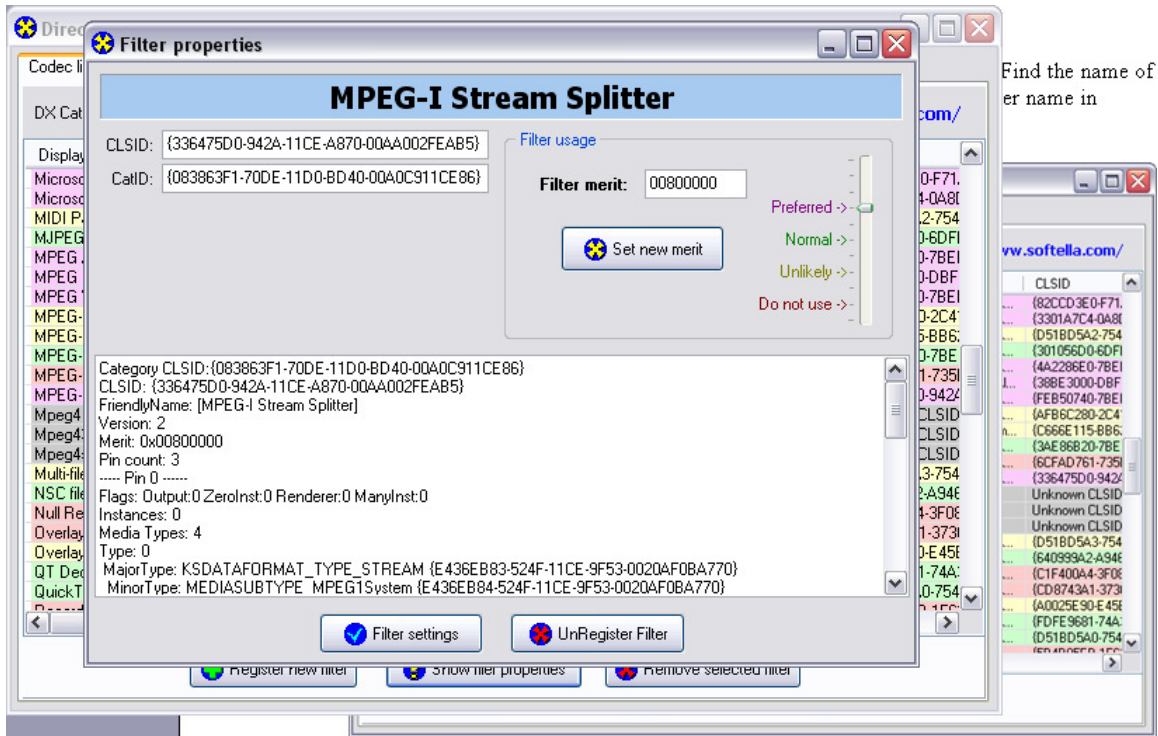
Direc

Codec li

DX Cat

Display

Microso
Microso
MIDI P
MJPEG
MPEG
MPEG
MPEG
MPEG-
MPEG-
MPEG-
MPEG-
MPEG-
Mpeg4
Mpeg4
Mpeg4
Multi-file
NSC file
Null Re
Overlay
Overlay
QT Dec
QuickT

Filter properties

MPEG-I Stream Splitter

CLSID: {336475D0-942A-11CE-A870-00AA002FEAB5}

CatID: {083863F1-70DE-11D0-BD40-00A0C911CE86}

Filter usage

Filter merit: 00800000

Set new merit

Preferred ->
Normal ->
Unlikely ->
Do not use ->

Category CLSID:{083863F1-70DE-11D0-BD40-00A0C911CE86}
CLSID: {336475D0-942A-11CE-A870-00AA002FEAB5}
FriendlyName: [MPEG-I Stream Splitter]
Version: 2
Merit: 0x00800000
Pin count: 3
----- Pin 0 ------
Flags: Output:0 ZeroInst:0 Renderer:0 ManyInst:0
Instances: 0
Media Types: 4
Type: 0
MajorType: KSDATAFORMAT_TYPE_STREAM {E436EB83-524F-11CE-9F53-0020AF0BA770}
MinorType: MEDIASUBTYPE_MPEG1System {E436EB84-524F-11CE-9F53-0020AF0BA770}

Filter settings

UnRegister Filter

Register new filter

Show filter properties

Remove selected filter

com/

Find the name of
er name in

ww.softella.com/

CLSID
{82CCD3E0-F71
{3301A7C4-0A8
{D51BD5A2-754
{301056D0-6DF
{4A2286E0-7BE
{38BE3000-DBF
{FEB50740-7BE
{AFB6C280-2C4
{C666E115-BB6
{3AE86B20-7BE
{6CFAD761-735
{336475D0-942
Unknown CLSID
Unknown CLSID
Unknown CLSID
{D51BD5A3-754
{640999A2-A94
{C1F400A4-3F0
{CD8743A1-373
{A0025E90-E45
{FDFE9681-74A
{D51BD5A0-754